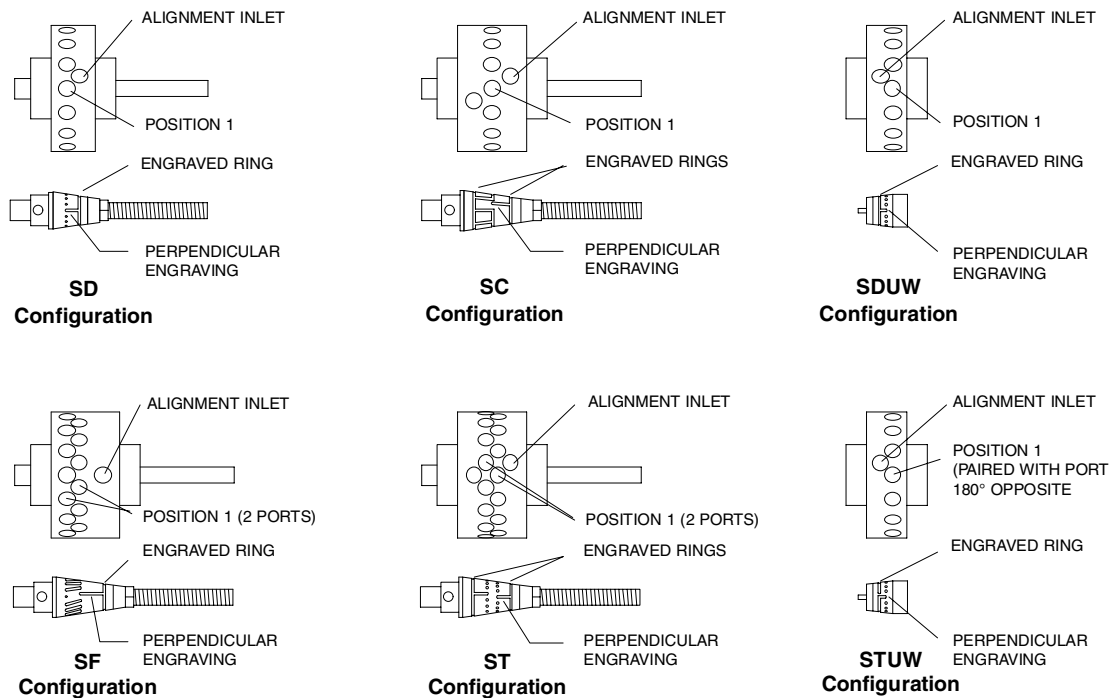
ALIGNMENT INLET

POSITION 1

ENGRAVED RING

PERPENDICULAR ENGRAVING

SD Configuration

ALIGNMENT INLET

POSITION 1

ENGRAVED RINGS

PERPENDICULAR ENGRAVING

SC Configuration

ALIGNMENT INLET

POSITION 1

ENGRAVED RING

PERPENDICULAR ENGRAVING

SDUW Configuration

ALIGNMENT INLET

POSITION 1 (2 PORTS)

ENGRAVED RING

PERPENDICULAR ENGRAVING

SF Configuration

ALIGNMENT INLET

POSITION 1 (2 PORTS)

ENGRAVED RINGS

PERPENDICULAR ENGRAVING

ST Configuration

ALIGNMENT INLET

POSITION 1 (PAIRED WITH PORT 180° OPPOSITE

ENGRAVED RING

PERPENDICULAR ENGRAVING

STUW Configuration